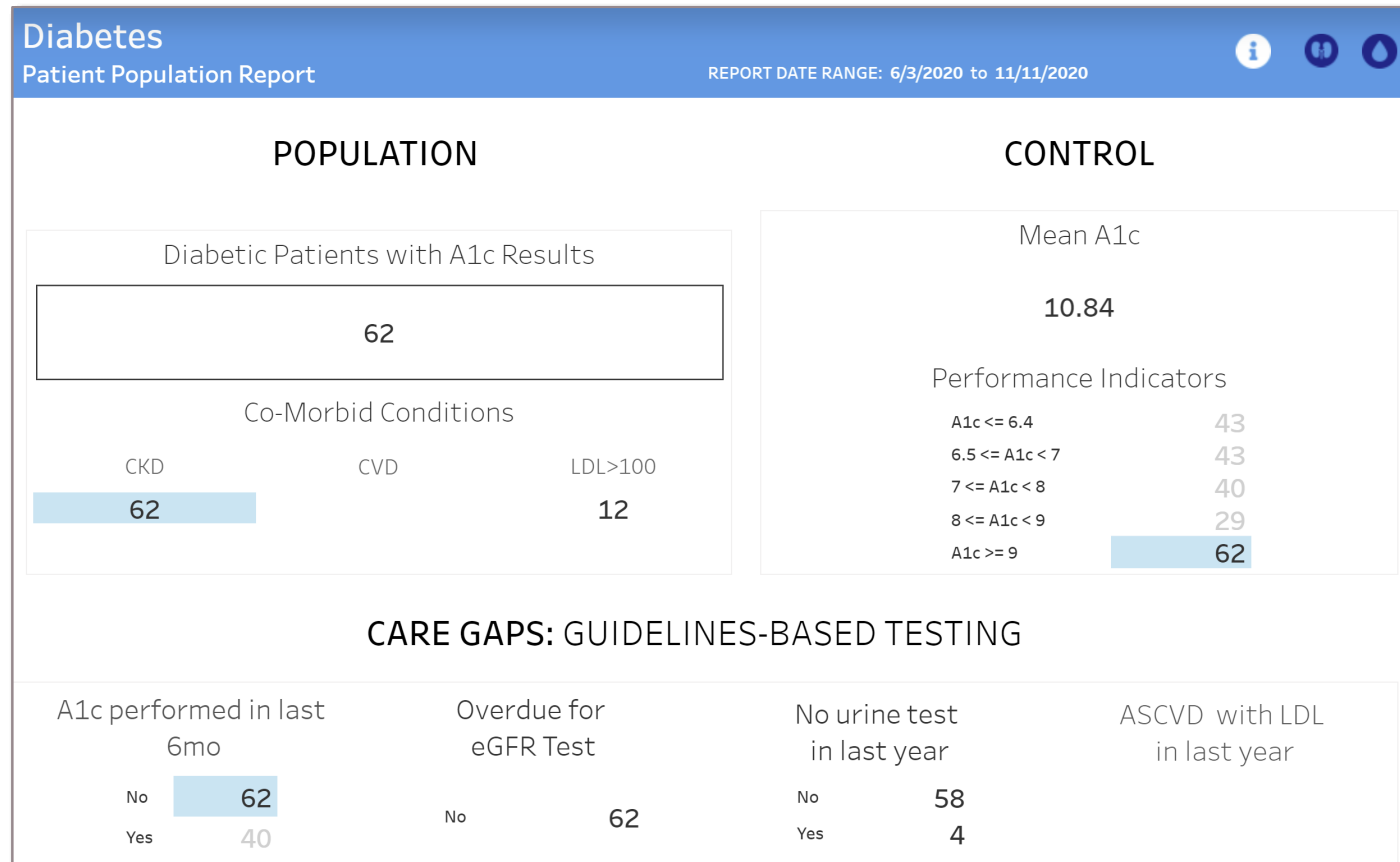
Diabetes
Patient Population Report

REPORT DATE RANGE: 6/3/2020 to 11/11/2020

POPULATION

Diabetic Patients with A1c Results

62

Co-Morbid Conditions

| CKD | CVD | LDL>100 |
|---|---|---|
| 62 | | 12 |

CONTROL

Mean A1c

10.84

Performance Indicators

| | |
|---|---|
| A1c <= 6.4 | 43 |
| 6.5 <= A1c < 7 | 43 |
| 7 <= A1c < 8 | 40 |
| 8 <= A1c < 9 | 29 |
| A1c >= 9 | 62 |

CARE GAPS: GUIDELINES-BASED TESTING

A1c performed in last 6mo

| | |
|---|---|
| No | 62 |
| Yes | 40 |

Overdue for eGFR Test

| | |
|---|---|
| No | 62 |

No urine test in last year

| | |
|---|---|
| No | 58 |
| Yes | 4 |

ASCVD with LDL in last year